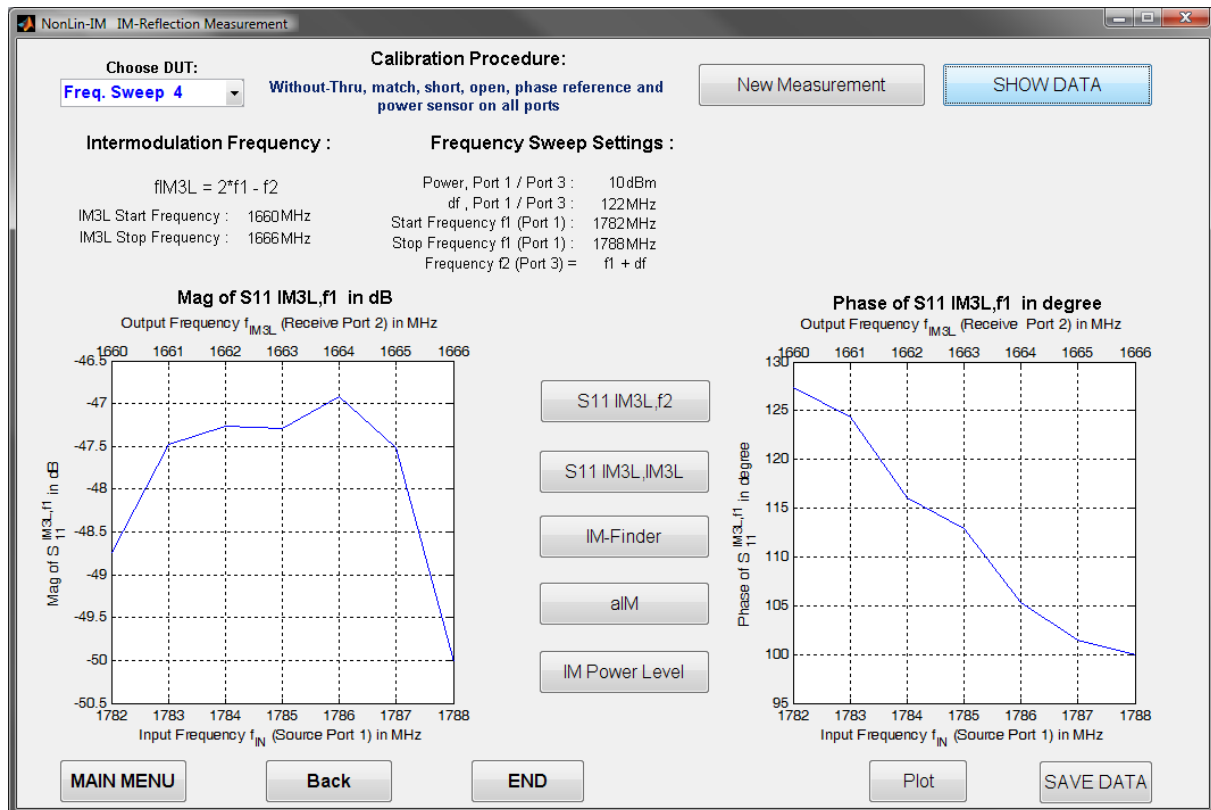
NonLin-IM IM-Reflection Measurement

Choose DUT:
Freq. Sweep 4

Calibration Procedure:
Without-Thru, match, short, open, phase reference and power sensor on all ports

New Measurement

SHOW DATA

Intermodulation Frequency :

fIM3L = 2*f1 - f2
IM3L Start Frequency : 1660 MHz
IM3L Stop Frequency : 1666 MHz

Frequency Sweep Settings :

Power, Port 1 / Port 3 : 10 dBm
df , Port 1 / Port 3 : 122 MHz
Start Frequency f1 (Port 1) : 1782 MHz
Stop Frequency f1 (Port 1) : 1788 MHz
Frequency f2 (Port 3) = f1 + df

Mag of S11 IM3L,f1 in dB
Output Frequency $f_{IM3L}$ (Receive Port 2) in MHz
1660 1661 1662 1663 1664 1665 1666
-46.5 -47 -47.5 -48 -48.5 -49 -49.5 -50 -50.5
Mag of $S_{11}^{IM3L,f1}$ in dB
1782 1783 1784 1785 1786 1787 1788
Input Frequency $f_{IN}$ (Source Port 1) in MHz

S11 IM3L,f2

S11 IM3L,IM3L

IM-Finder

aIM

IM Power Level

Phase of S11 IM3L,f1 in degree
Output Frequency $f_{IM3L}$ (Receive Port 2) in MHz
1660 1661 1662 1663 1664 1665 1666
130 125 120 115 110 105 100 95
Phase of $S_{11}^{IM3L,f1}$ in degree
1782 1783 1784 1785 1786 1787 1788
Input Frequency $f_{IN}$ (Source Port 1) in MHz

MAIN MENU

Back

END

Plot

SAVE DATA